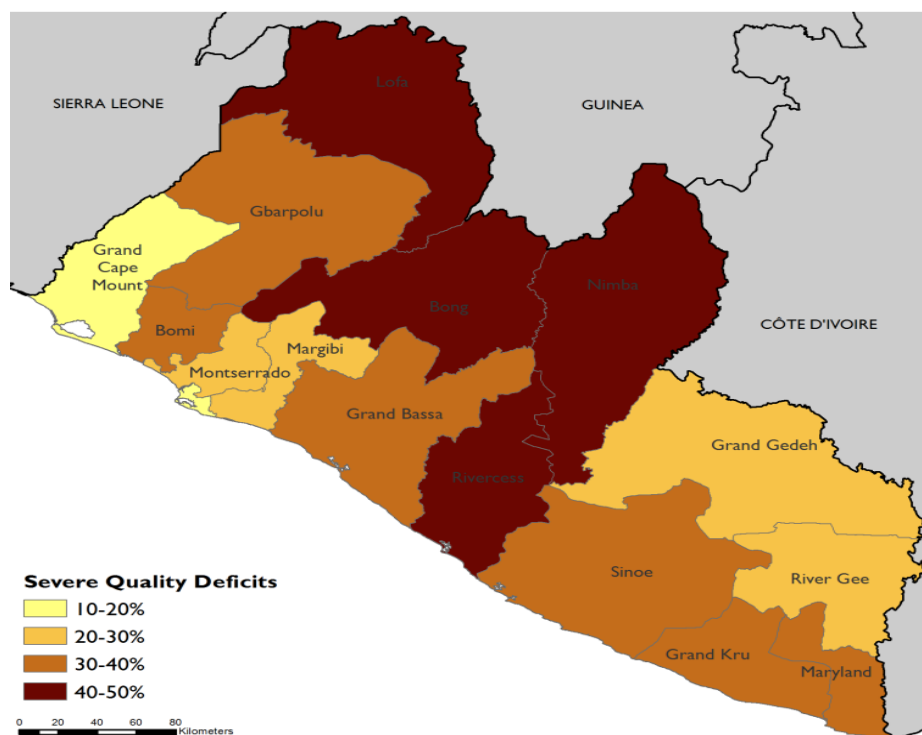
SIERRA LEONE

GUINEA

Lofa

Gbarpolu

Grand Cape Mount

Bomi

Montserrado

Margibi

Bong

Nimba

CÔTE D'IVOIRE

Grand Bassa

Rivercess

Grand Gedeh

Sinoe

River Gee

Grand Kru

Maryland

Severe Quality Deficits

10-20%

20-30%

30-40%

40-50%

0 20 40 60 80 Kilometers